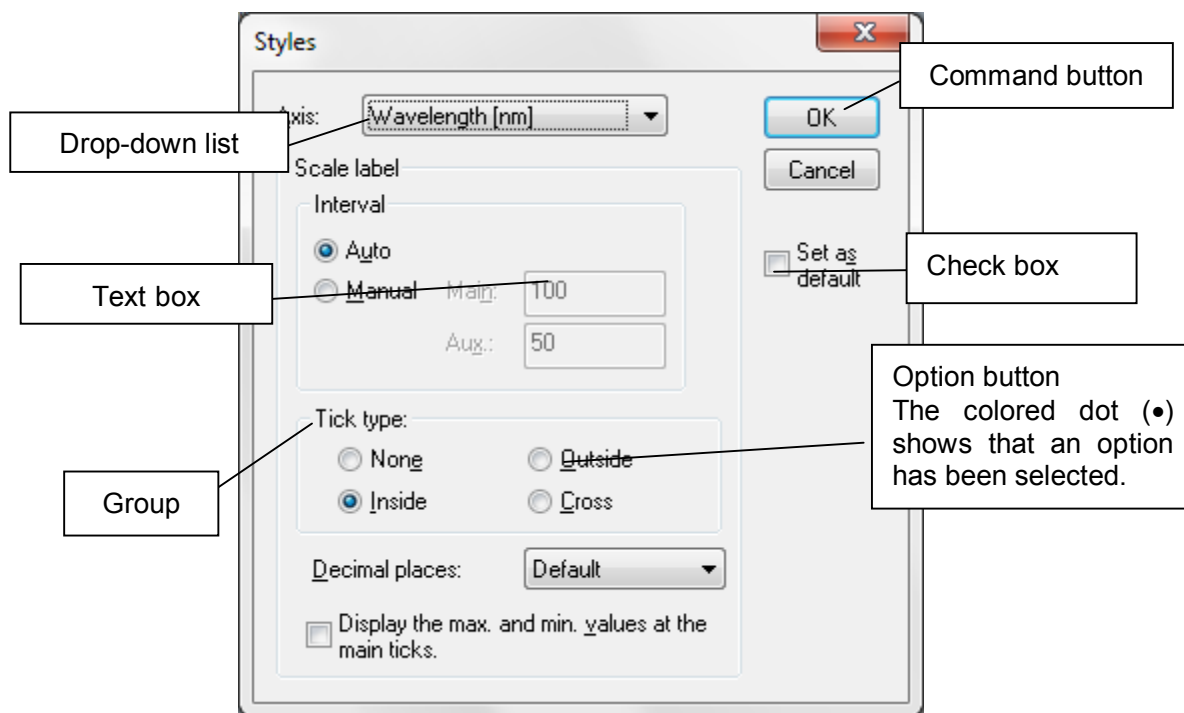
Styles

Axis: Wavelength [nm]

Drop-down list

Command button

OK

Cancel

Scale label

Interval

Auto

Manual Main: 100

Aux.: 50

Text box

Set as default

Check box

Option button
The colored dot (•) shows that an option has been selected.

Tick type:

None

Outside

Inside

Cross

Group

Decimal places: Default

Display the max. and min. values at the main ticks.